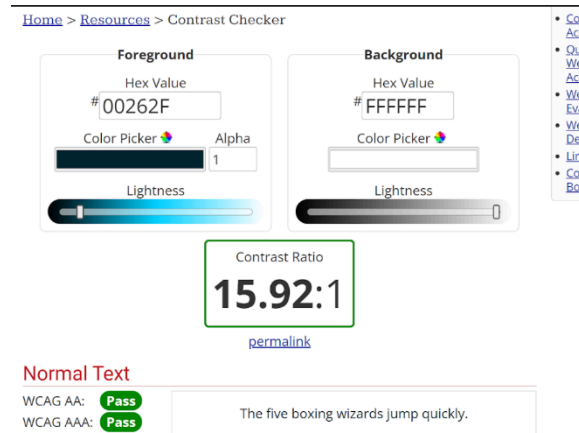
Home > Resources > Contrast Checker

Foreground

Hex Value

# 00262F

Color Picker

Alpha

1

Lightness

Background

Hex Value

# FFFFFF

Color Picker

Lightness

Contrast Ratio

15.92:1

permalink

Normal Text

WCAG AA: Pass

WCAG AAA: Pass

The five boxing wizards jump quickly.

• Co Ac

• Qu We Ac

• We Ev

• We De

• Lin

• Co Bo